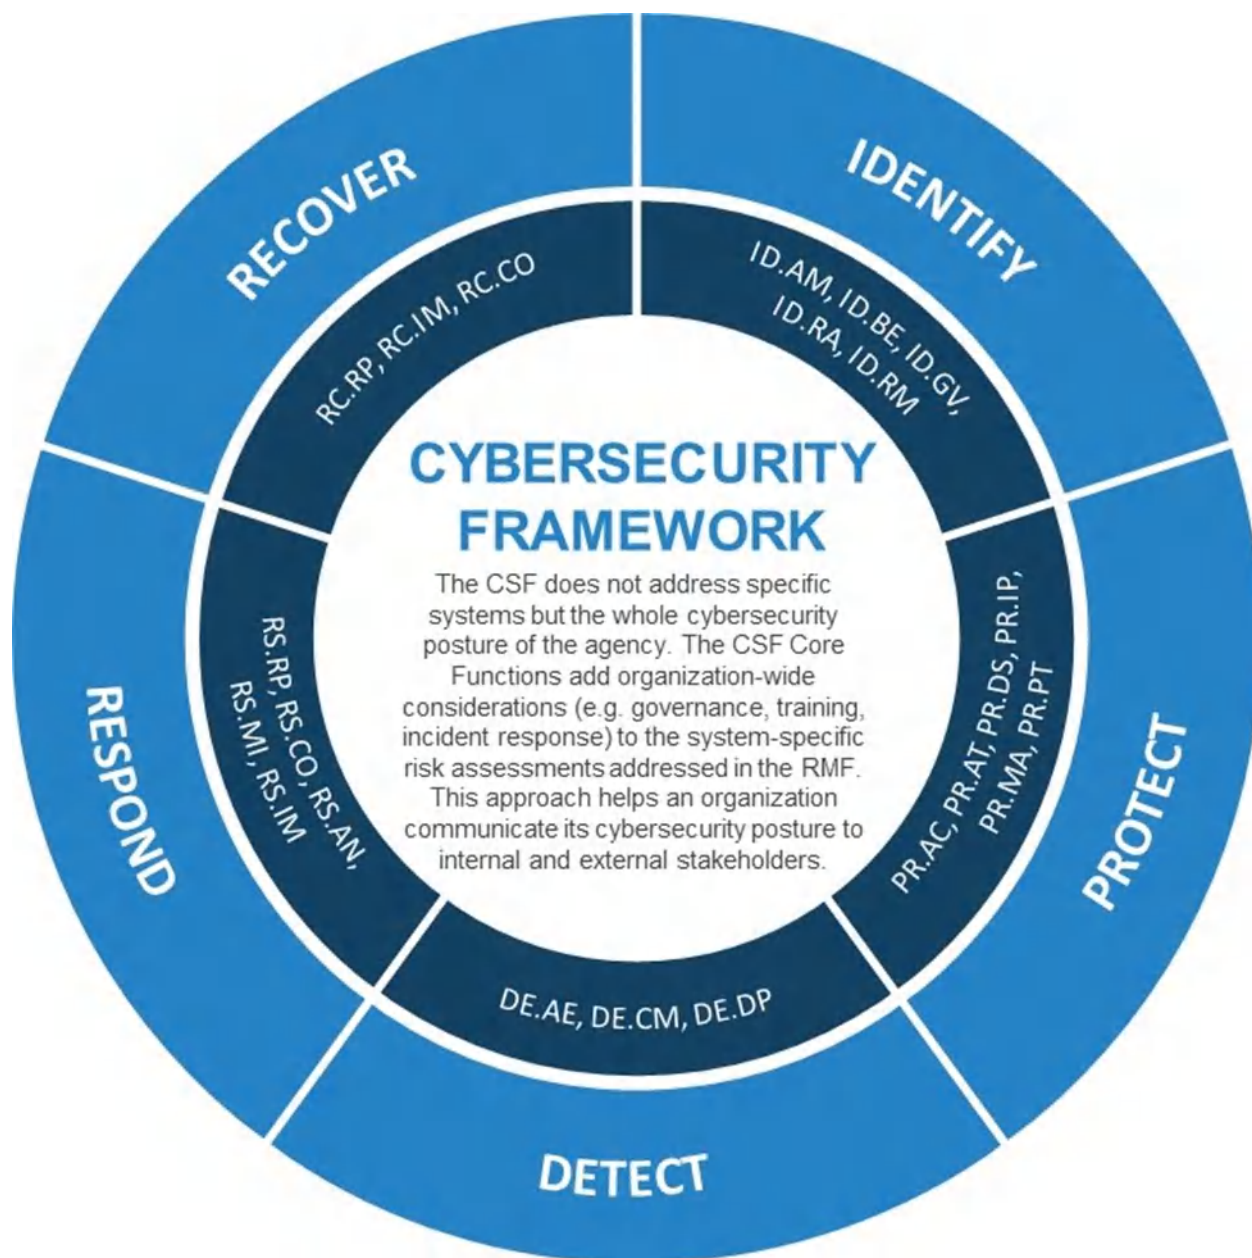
IDENTIFY

ID.AM, ID.BE, ID.GV, ID.RA, ID.RM

PROTECT

PR.AC, PR.AT, PR.DS, PR.IP, PR.MA, PR.PT

DETECT

DE.AE, DE.CM, DE.DP

RESPOND

RS.RP, RS.CO, RS.AN, RS.MI, RS.IM

RECOVER

RC.RP, RC.IM, RC.CO

CYBERSECURITY FRAMEWORK

The CSF does not address specific systems but the whole cybersecurity posture of the agency. The CSF Core Functions add organization-wide considerations (e.g. governance, training, incident response) to the system-specific risk assessments addressed in the RMF. This approach helps an organization communicate its cybersecurity posture to internal and external stakeholders.